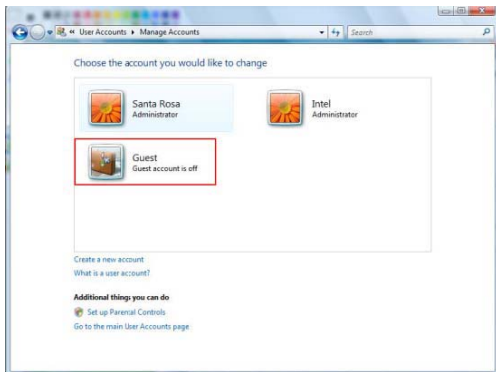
« User Accounts ▸ Manage Accounts

Search

Choose the account you would like to change

Santa Rosa
Administrator

Intel
Administrator

Guest
Guest account is off

Create a new account
What is a user account?

Additional things you can do

Set up Parental Controls

Go to the main User Accounts page